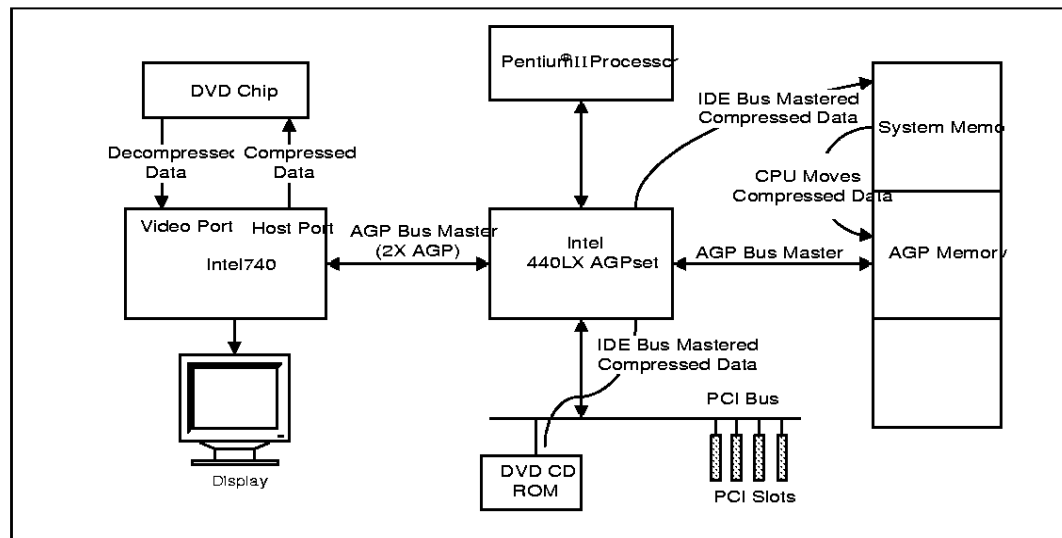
DVD Chip

Decompressec Data

Compressed Data

Video Port

Host Port

Intel740

Display

Pentium® II Processor

AGP Bus Master (2X AGP)

Intel 440LX AGPset

IDE Bus Mastered Compressed Data

IDE Bus Mastered Compressed Data

System Memo

CPU Moves Compressed Data

AGP Bus Master

AGP Memory

PCI Bus

DVD CD ROM

PCI Slots